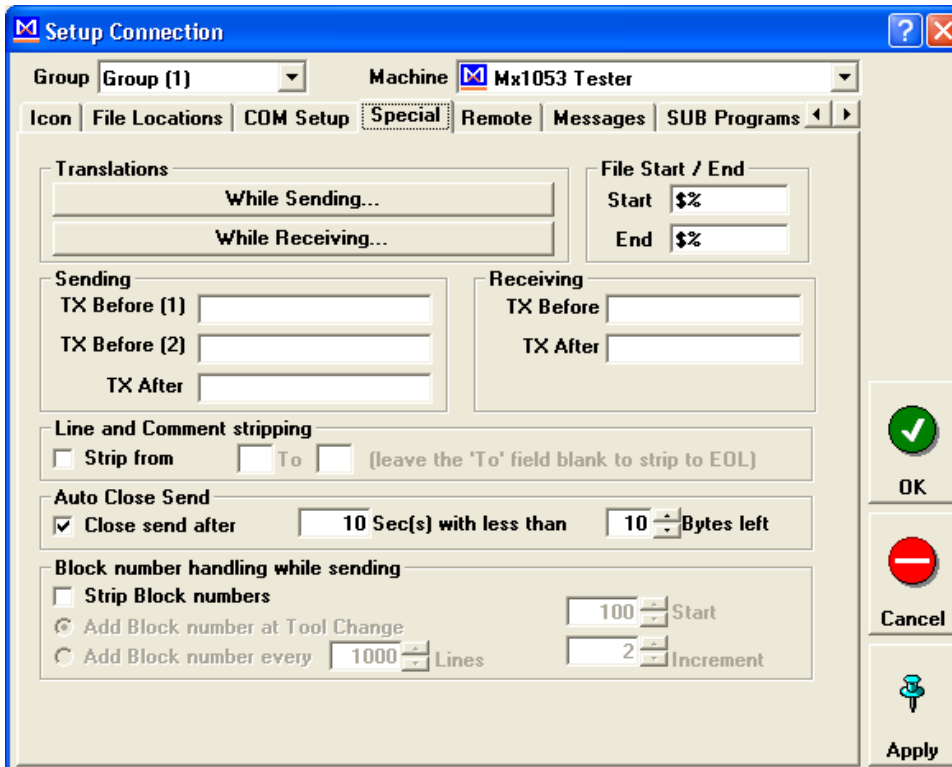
Setup Connection

Group Group (1)

Machine Mx1053 Tester

Icon | File Locations | COM Setup | Special | Remote | Messages | SUB Programs

Translations

While Sending...

While Receiving...

File Start / End

Start $%

End $%

Sending

TX Before (1)

TX Before (2)

TX After

Receiving

TX Before

TX After

Line and Comment stripping

Strip from To (leave the 'To' field blank to strip to EOL)

Auto Close Send

Close send after 10 Sec(s) with less than 10 Bytes left

Block number handling while sending

Strip Block numbers

Add Block number at Tool Change

Add Block number every 1000 Lines

100 Start

2 Increment

OK

Cancel

Apply